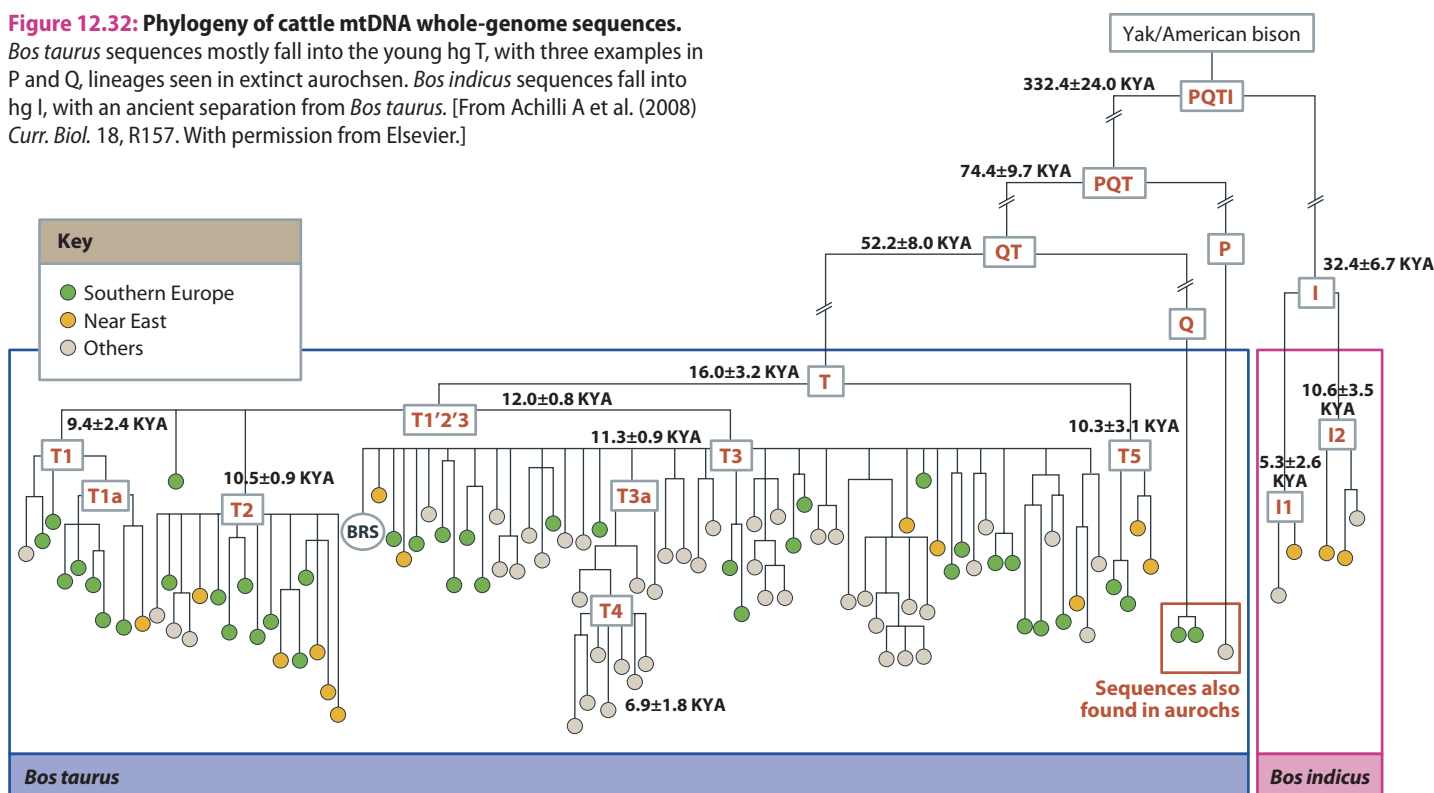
**Figure 12.32: Phylogeny of cattle mtDNA whole-genome sequences.** *Bos taurus* sequences mostly fall into the young hg T, with three examples in P and Q, lineages seen in extinct aurochsen. *Bos indicus* sequences fall into hg I, with an ancient separation from *Bos taurus.* [From Achilli A et al. (2008) *Curr. Biol.* 18, R157. With permission from Elsevier.]

Key
Southern Europe
Near East
Others

Yak/American bison
332.4±24.0 KYA
PQTI
74.4±9.7 KYA
PQT
52.2±8.0 KYA
QT
P
Q
32.4±6.7 KYA
I
16.0±3.2 KYA
T
12.0±0.8 KYA
T1′2′3
9.4±2.4 KYA
T1
T1a
10.5±0.9 KYA
T2
BRS
11.3±0.9 KYA
T3
T3a
T4
6.9±1.8 KYA
10.3±3.1 KYA
T5
10.6±3.5 KYA
I2
5.3±2.6 KYA
I1
Sequences also found in aurochs
Bos taurus
Bos indicus